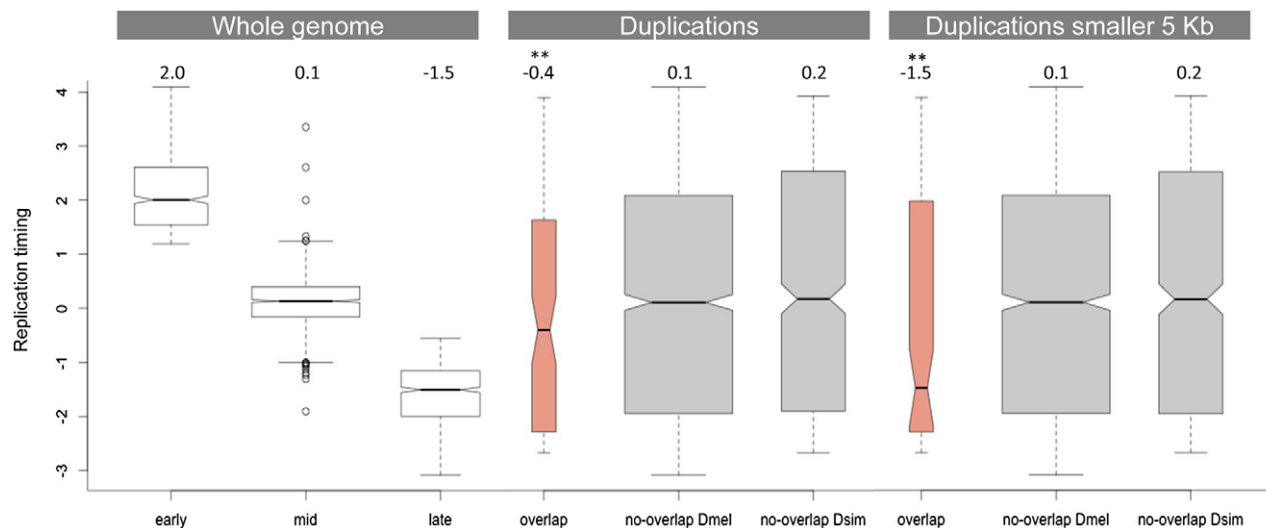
Whole genome

Duplications

Duplications smaller 5 Kb

2.0
0.1
-1.5
**
-0.4
0.1
0.2
**
-1.5
0.1
0.2

Replication timing

4
3
2
1
0
-1
-2
-3

early
mid
late
overlap
no-overlap Dmel
no-overlap Dsim
overlap
no-overlap Dmel
no-overlap Dsim